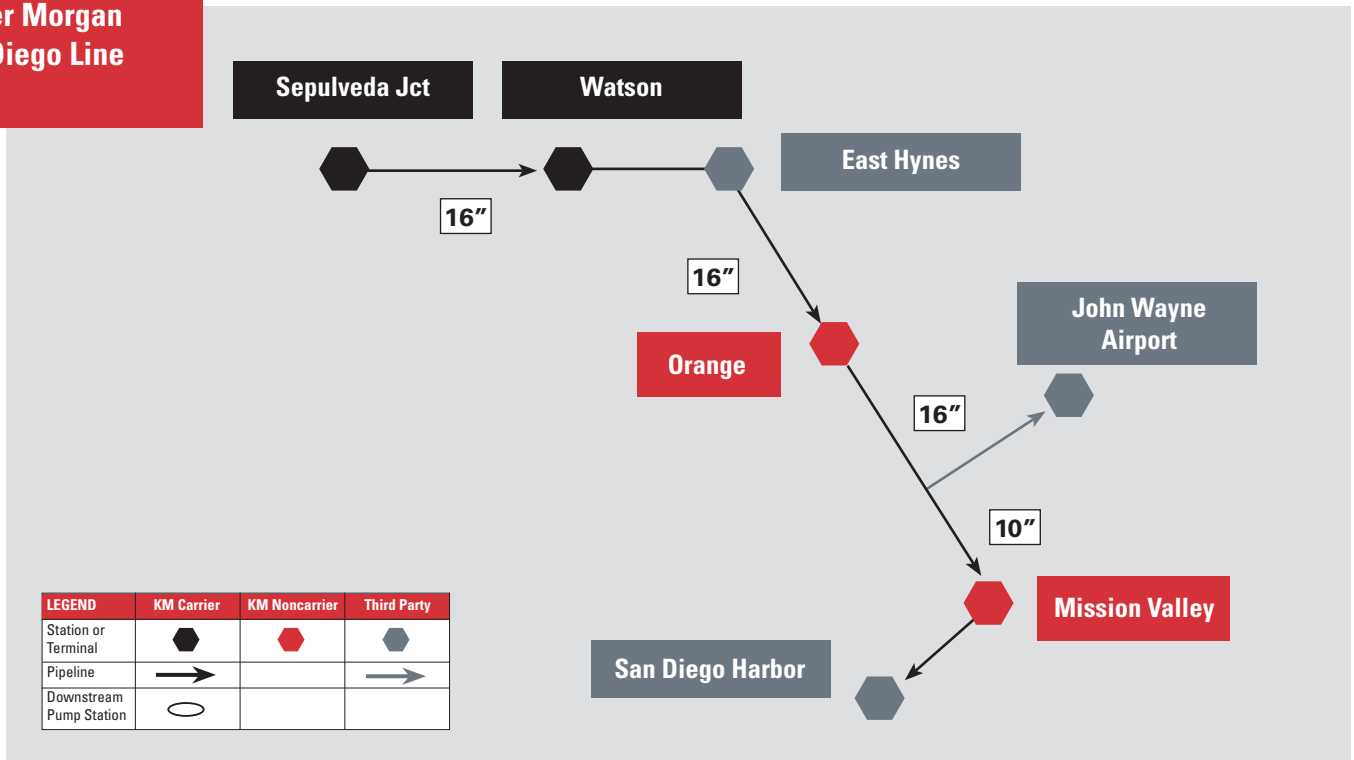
er Morgan
Diego Line

Sepulveda Jct

Watson

East Hynes

16″

16″

Orange

John Wayne Airport

16″

10″

Mission Valley

San Diego Harbor

| LEGEND | KM Carrier | KM Noncarrier | Third Party |
|---|---|---|---|
| Station or Terminal | | | |
| Pipeline | | | |
| Downstream Pump Station | | | |